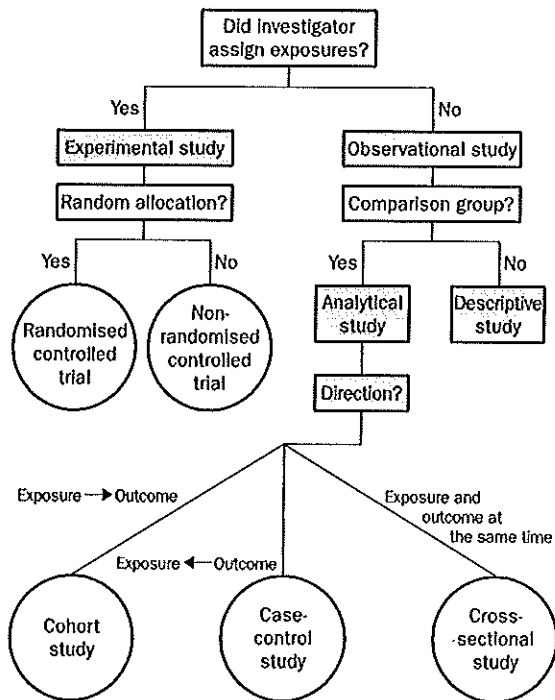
Did investigator assign exposures?

Yes

No

Experimental study

Observational study

Random allocation?

Comparison group?

Yes

No

Yes

No

Randomised controlled trial

Non-randomised controlled trial

Analytical study

Descriptive study

Direction?

Exposure → Outcome

Exposure ← Outcome

Exposure and outcome at the same time

Cohort study

Case-control study

Cross-sectional study